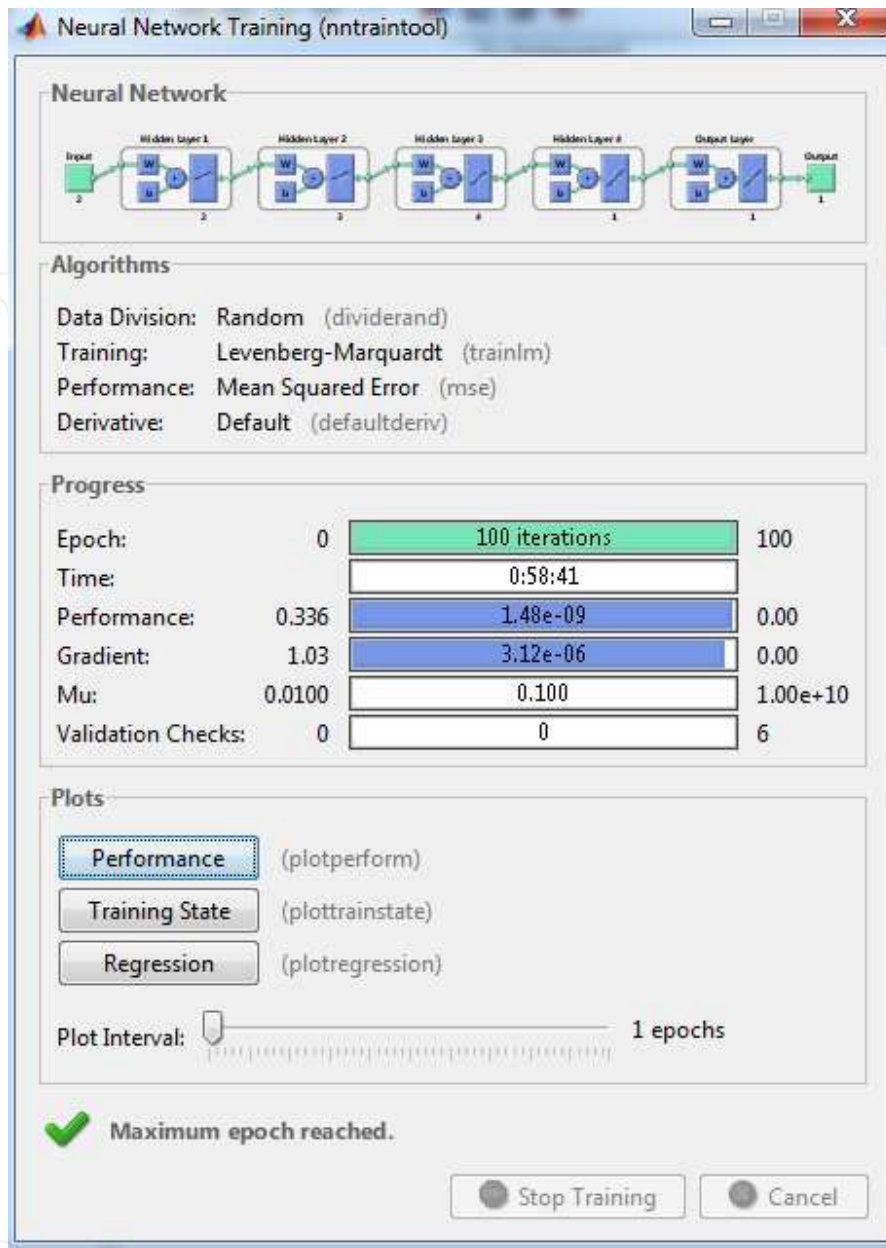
Neural Network Training (nntraintool)

Neural Network

Input
2
Hidden Layer 1
W
b
2
Hidden Layer 2
W
b
3
Hidden Layer 3
W
b
4
Hidden Layer 4
W
b
1
Output Layer
W
b
1
Output
1

Algorithms

Data Division: Random (dividerand)
Training: Levenberg-Marquardt (trainlm)
Performance: Mean Squared Error (mse)
Derivative: Default (defaultderiv)

Progress

| | | | |
|---|---|---|---|
| Epoch: | 0 | 100 iterations | 100 |
| Time: | | 0:58:41 | |
| Performance: | 0.336 | 1.48e-09 | 0.00 |
| Gradient: | 1.03 | 3.12e-06 | 0.00 |
| Mu: | 0.0100 | 0.100 | 1.00e+10 |
| Validation Checks: | 0 | 0 | 6 |

Plots

Performance (plotperform)
Training State (plottrainstate)
Regression (plotregression)

Plot Interval: 1 epochs

Maximum epoch reached.

Stop Training
Cancel